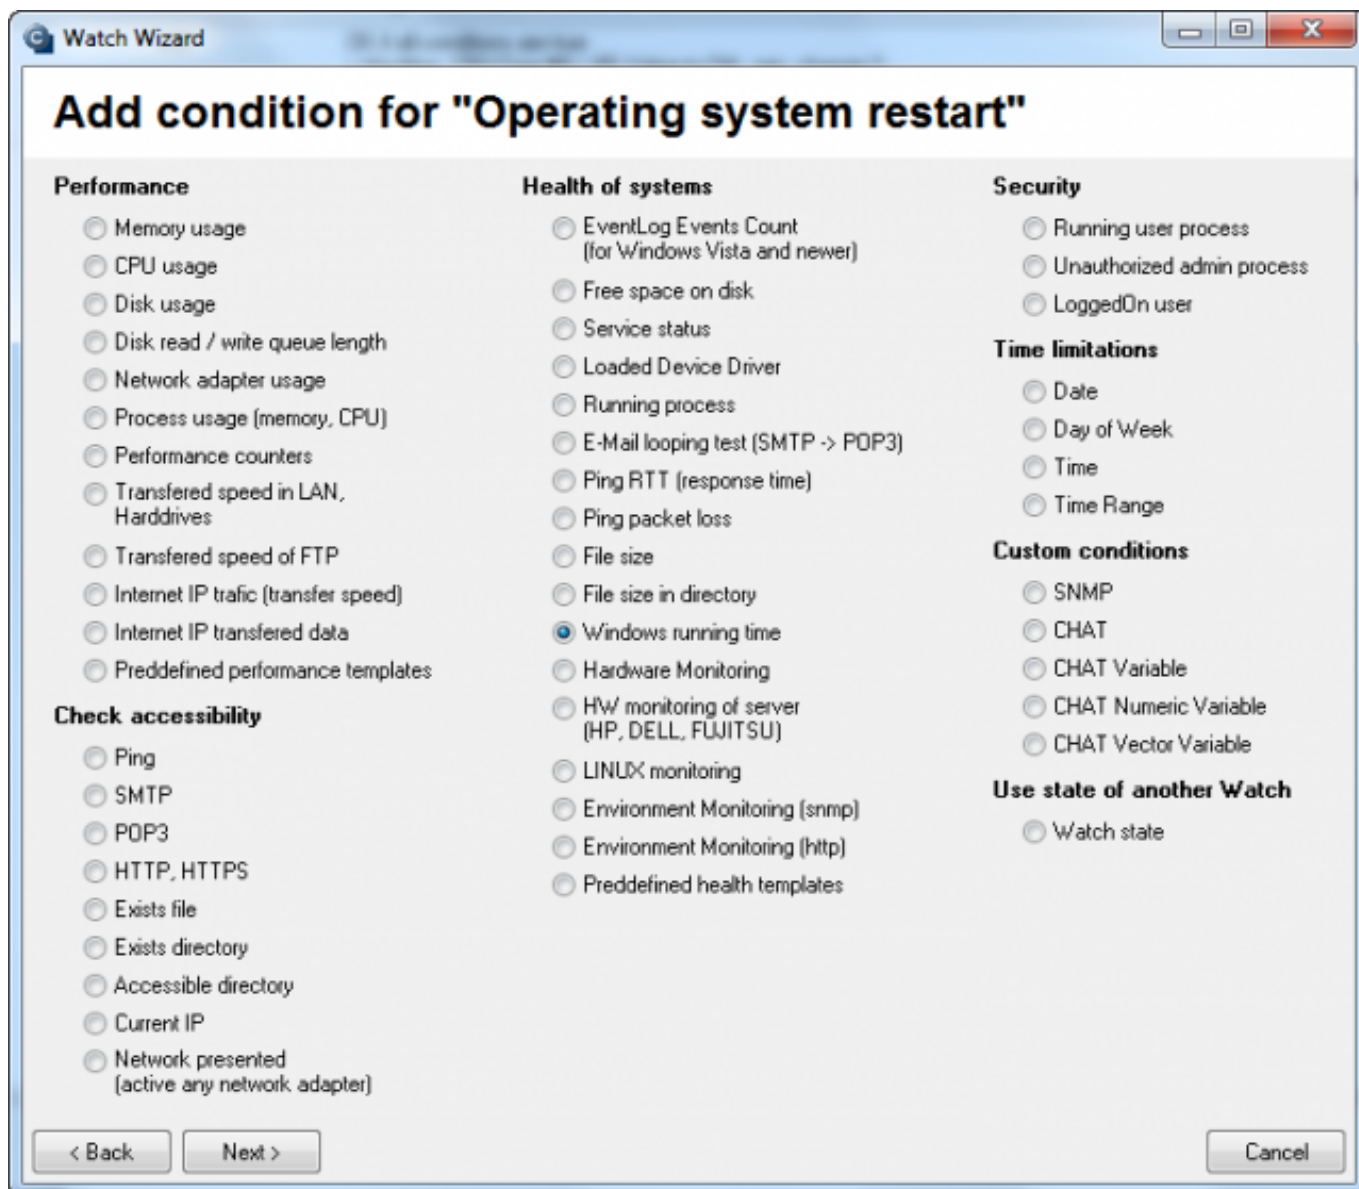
Watch Wizard

Add condition for "Operating system restart"

Performance

Memory usage
CPU usage
Disk usage
Disk read / write queue length
Network adapter usage
Process usage (memory, CPU)
Performance counters
Transfered speed in LAN, Harddrives
Transfered speed of FTP
Internet IP trafic (transfer speed)
Internet IP transfered data
Preddefined performance templates

Check accessibility

Ping
SMTP
POP3
HTTP, HTTPS
Exists file
Exists directory
Accessible directory
Current IP
Network presented (active any network adapter)

Health of systems

EventLog Events Count (for Windows Vista and newer)
Free space on disk
Service status
Loaded Device Driver
Running process
E-Mail looping test (SMTP -> POP3)
Ping RTT (response time)
Ping packet loss
File size
File size in directory
Windows running time
Hardware Monitoring
HW monitoring of server (HP, DELL, FUJITSU)
LINUX monitoring
Environment Monitoring (snmp)
Environment Monitoring (http)
Preddefined health templates

Security

Running user process
Unauthorized admin process
LoggedOn user

Time limitations

Date
Day of Week
Time
Time Range

Custom conditions

SNMP
CHAT
CHAT Variable
CHAT Numeric Variable
CHAT Vector Variable

Use state of another Watch

Watch state

< Back
Next >
Cancel